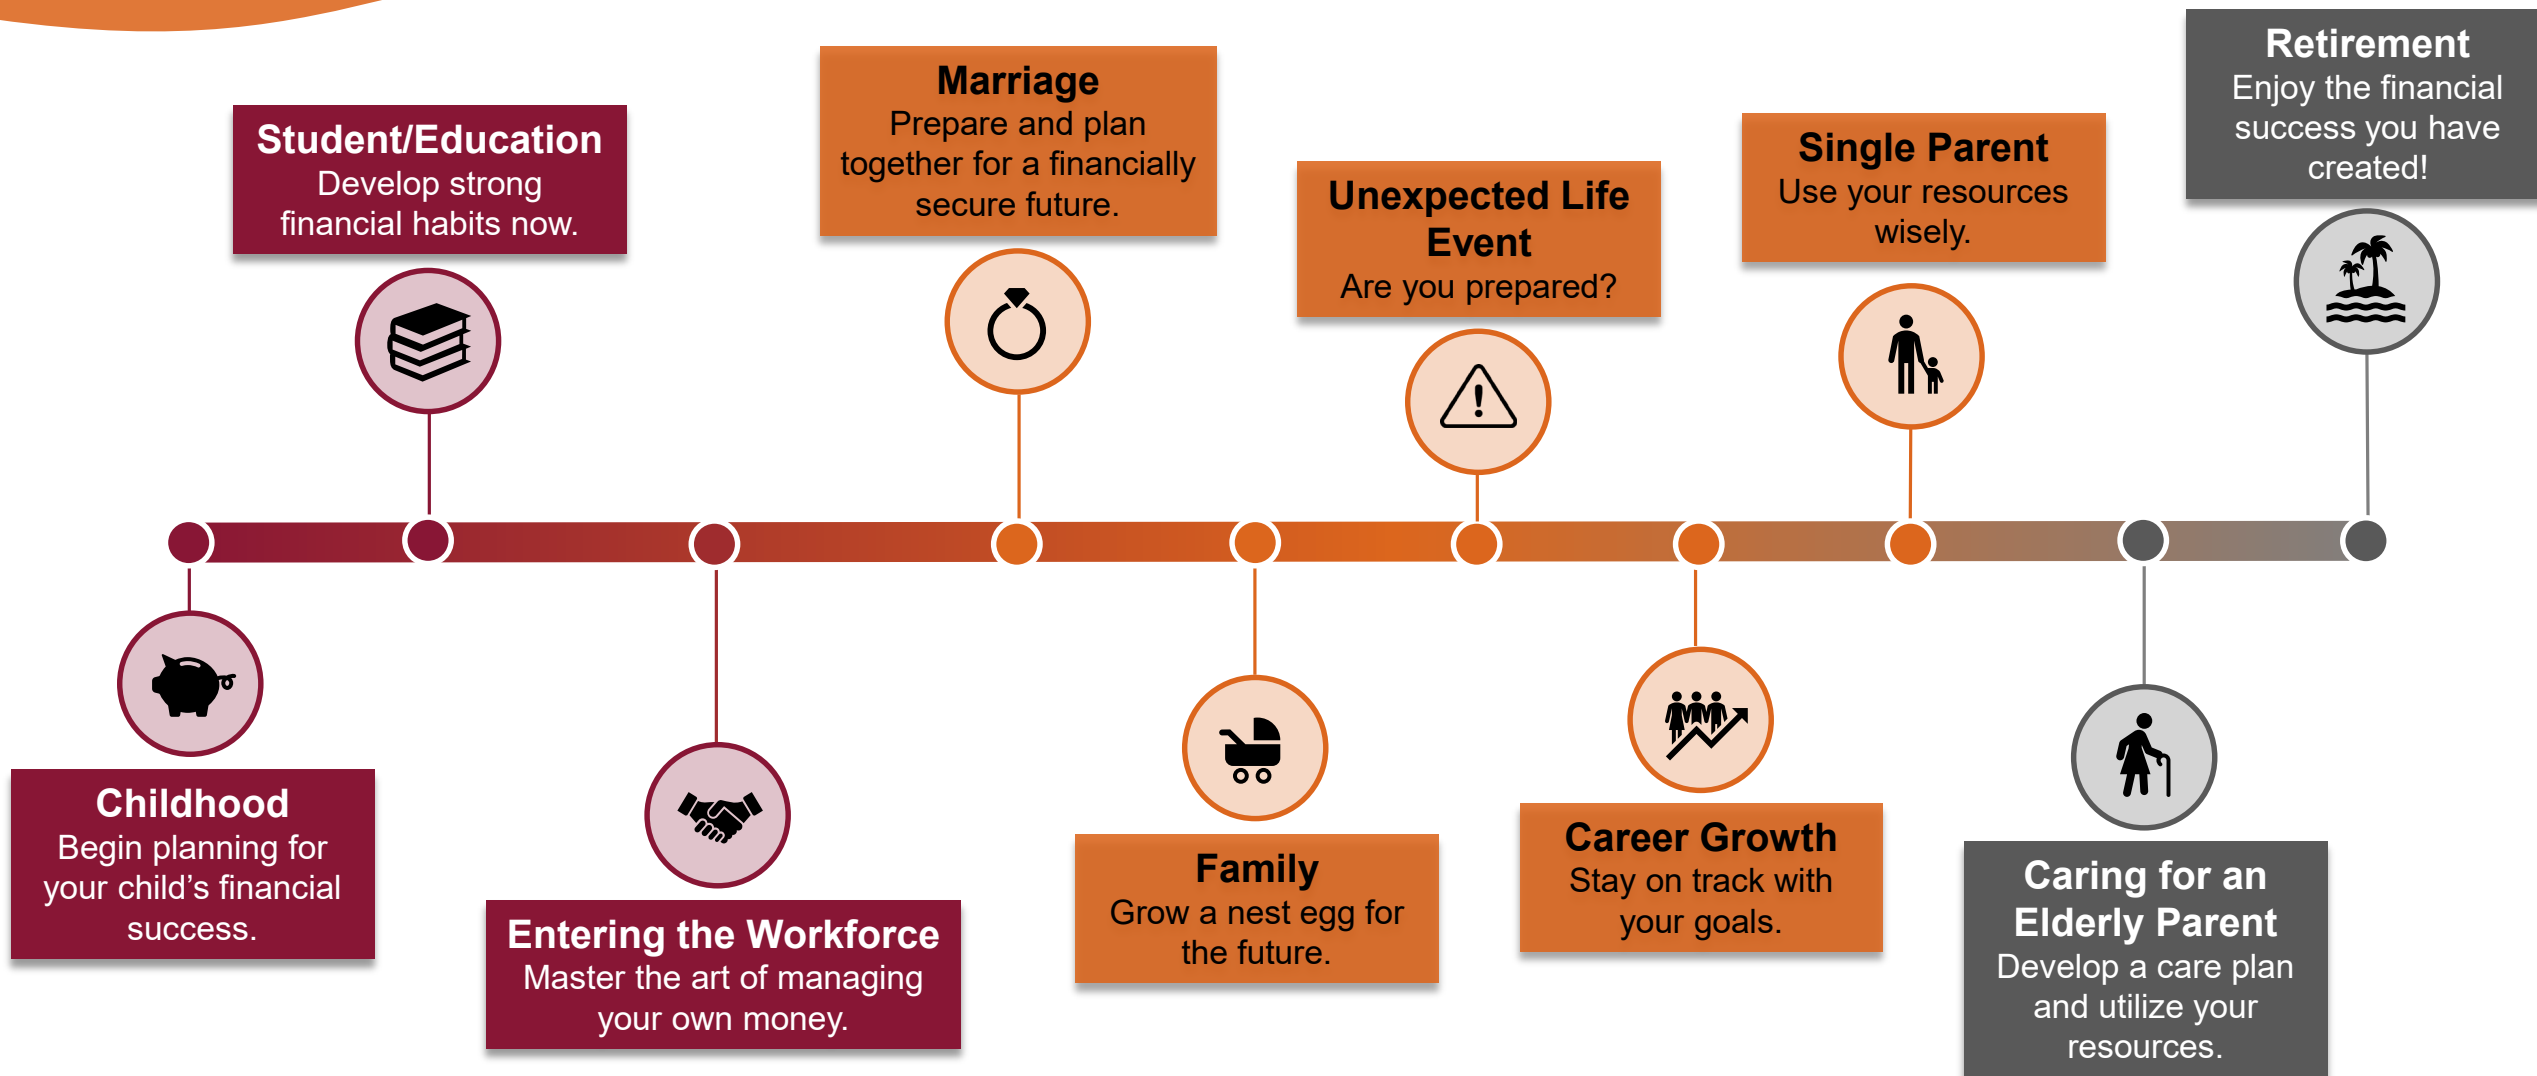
Student/Education
Develop strong financial habits now.

Marriage
Prepare and plan together for a financially secure future.

Unexpected Life Event
Are you prepared?

Single Parent
Use your resources wisely.

Retirement
Enjoy the financial success you have created!

Childhood
Begin planning for your child’s financial success.

Entering the Workforce
Master the art of managing your own money.

Family
Grow a nest egg for the future.

Career Growth
Stay on track with your goals.

Caring for an Elderly Parent
Develop a care plan and utilize your resources.